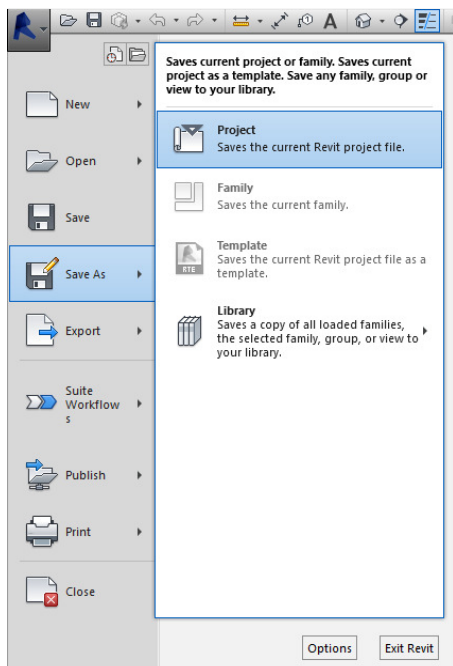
A

Saves current project or family. Saves current project as a template. Save any family, group or view to your library.

New

Open

Save

Save As

Export

Suite Workflow s

Publish

Print

Close

Project
Saves the current Revit project file.

Family
Saves the current family.

RTE

Template
Saves the current Revit project file as a template.

Library
Saves a copy of all loaded families, the selected family, group, or view to your library.

Options

Exit Revit